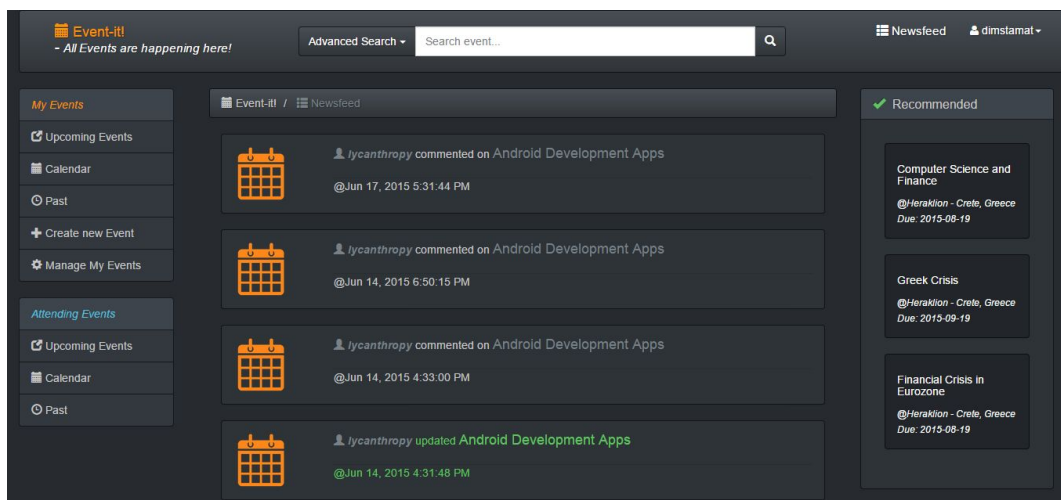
Event-it!
- All Events are happening here!

Advanced Search ▾ Search event...

Newsfeed dimstamat ▾

My Events
Upcoming Events
Calendar
Past
Create new Event
Manage My Events

Attending Events
Upcoming Events
Calendar
Past

Event-it! / Newsfeed

lycanthropy commented on Android Development Apps
@Jun 17, 2015 5:31:44 PM

lycanthropy commented on Android Development Apps
@Jun 14, 2015 6:50:15 PM

lycanthropy commented on Android Development Apps
@Jun 14, 2015 4:33:00 PM

lycanthropy updated Android Development Apps
@Jun 14, 2015 4:31:48 PM

Recommended

Computer Science and Finance
@Heraklion - Crete, Greece
Due: 2015-08-19

Greek Crisis
@Heraklion - Crete, Greece
Due: 2015-09-19

Financial Crisis in Eurozone
@Heraklion - Crete, Greece
Due: 2015-08-19